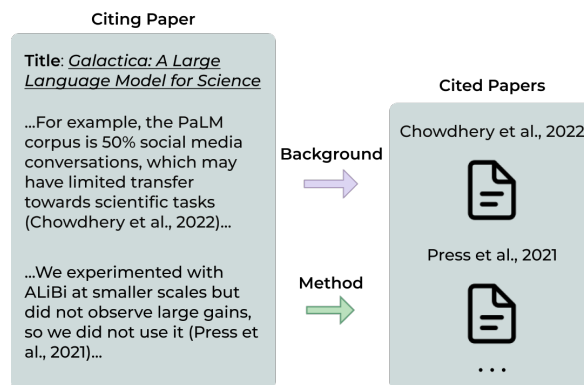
Citing Paper

Title: Galactica: A Large Language Model for Science

...For example, the PaLM corpus is 50% social media conversations, which may have limited transfer towards scientific tasks (Chowdhery et al., 2022)...

...We experimented with ALiBi at smaller scales but did not observe large gains, so we did not use it (Press et al., 2021)...

Background

Method

Cited Papers

Chowdhery et al., 2022

Press et al., 2021

...